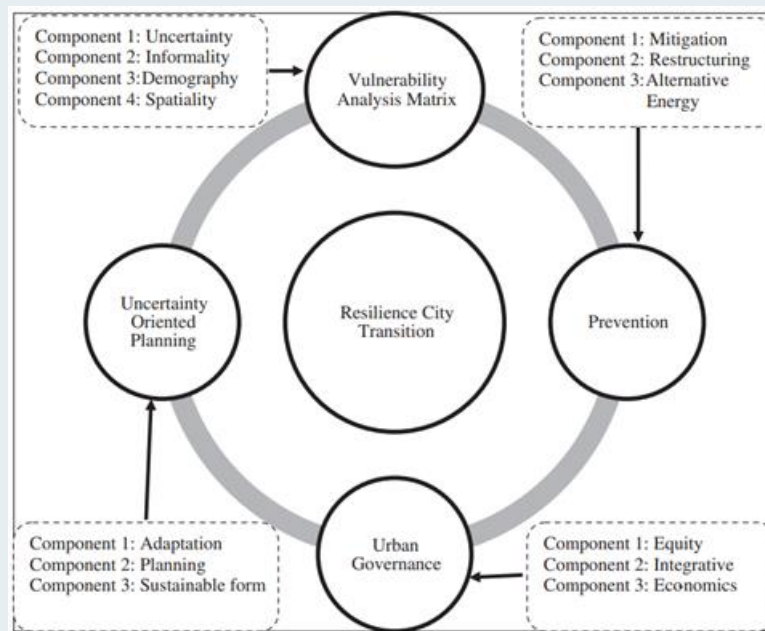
Component 1: Uncertainty
Component 2: Informality
Component 3: Demography
Component 4: Spatiality

Vulnerability Analysis Matrix

Component 1: Mitigation
Component 2: Restructuring
Component 3: Alternative Energy

Uncertainty Oriented Planning

Resilience City Transition

Prevention

Component 1: Adaptation
Component 2: Planning
Component 3: Sustainable form

Urban Governance

Component 1: Equity
Component 2: Integrative
Component 3: Economics